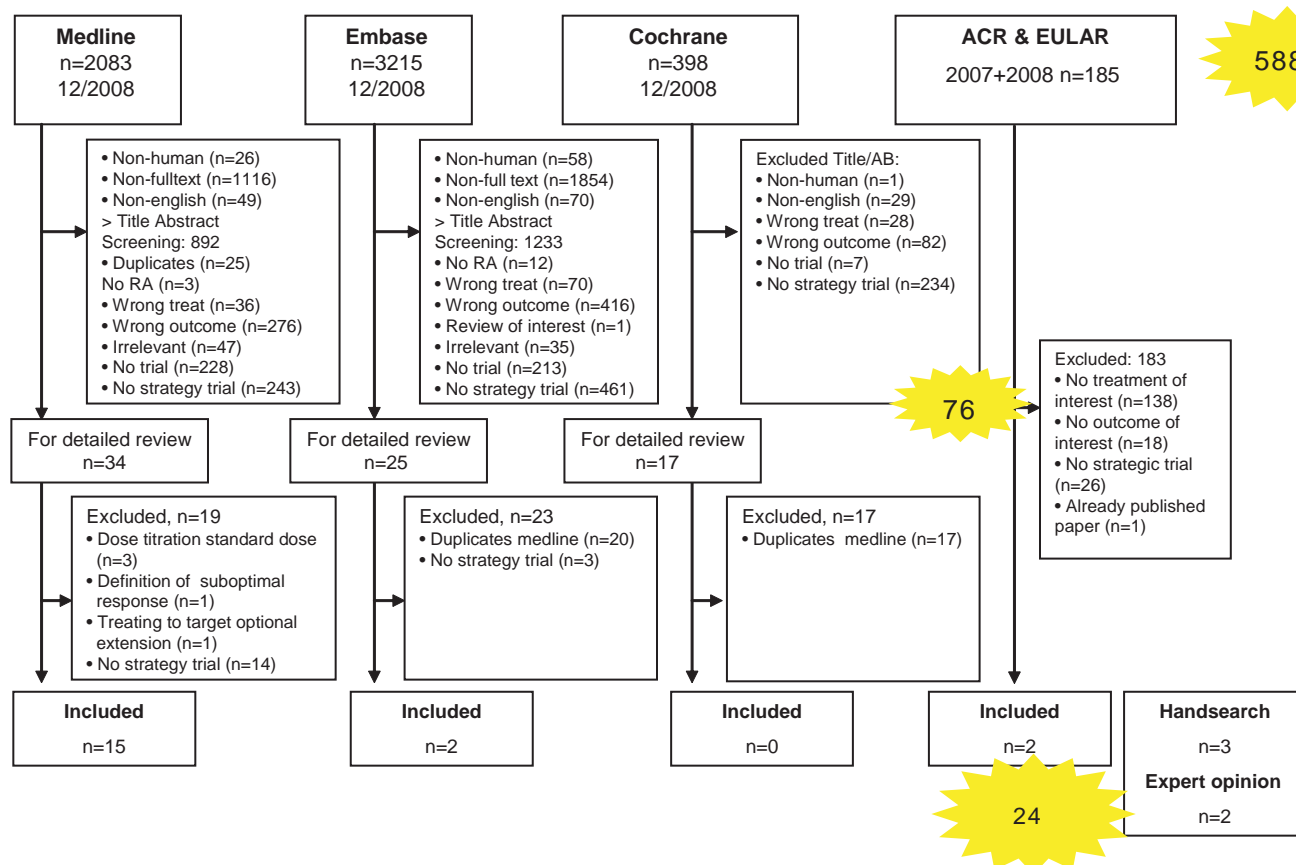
**Medline**
n=2083
12/2008

**Embase**
n=3215
12/2008

**Cochrane**
n=398
12/2008

**ACR & EULAR**
2007+2008 n=185

588

• Non-human (n=26)
• Non-fulltext (n=1116)
• Non-english (n=49)
> Title Abstract Screening: 892
• Duplicates (n=25)
No RA (n=3)
• Wrong treat (n=36)
• Wrong outcome (n=276)
• Irrelevant (n=47)
• No trial (n=228)
• No strategy trial (n=243)

• Non-human (n=58)
• Non-full text (n=1854)
• Non-english (n=70)
> Title Abstract Screening: 1233
• No RA (n=12)
• Wrong treat (n=70)
• Wrong outcome (n=416)
• Review of interest (n=1)
• Irrelevant (n=35)
• No trial (n=213)
• No strategy trial (n=461)

Excluded Title/AB:
• Non-human (n=1)
• Non-english (n=29)
• Wrong treat (n=28)
• Wrong outcome (n=82)
• No trial (n=7)
• No strategy trial (n=234)

Excluded: 183
• No treatment of interest (n=138)
• No outcome of interest (n=18)
• No strategic trial (n=26)
• Already published paper (n=1)

76

For detailed review
n=34

For detailed review
n=25

For detailed review
n=17

Excluded, n=19
• Dose titration standard dose (n=3)
• Definition of suboptimal response (n=1)
• Treating to target optional extension (n=1)
• No strategy trial (n=14)

Excluded, n=23
• Duplicates medline (n=20)
• No strategy trial (n=3)

Excluded, n=17
• Duplicates medline (n=17)

**Included**
n=15

**Included**
n=2

**Included**
n=0

**Included**
n=2

**Handsearch**
n=3
**Expert opinion**
n=2

24